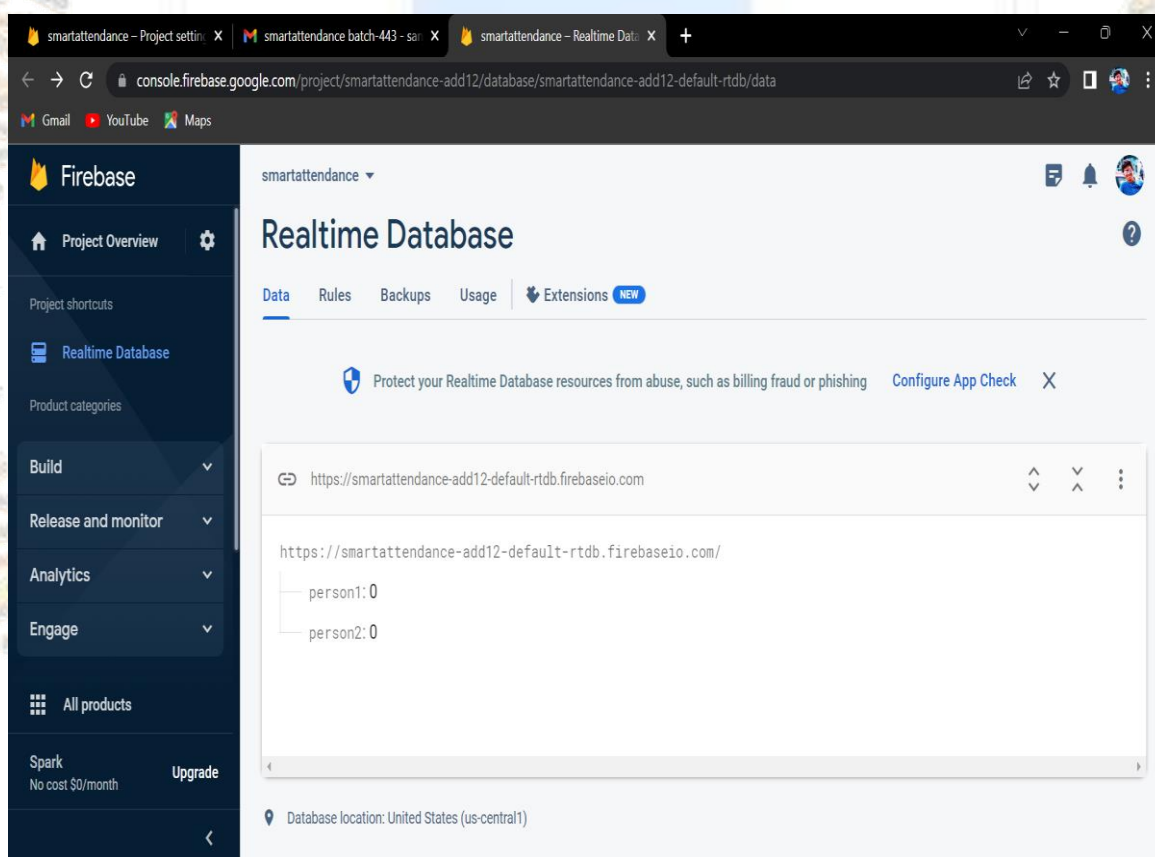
smartattendance – Project setting X
smartattendance batch-443 - sar X
smartattendance – Realtime Data X
+

console.firebase.google.com/project/smartattendance-add12/database/smartattendance-add12-default-rtdb/data

Gmail YouTube Maps

Firebase

Project Overview

Project shortcuts

Realtime Database

Product categories

Build

Release and monitor

Analytics

Engage

All products

Spark
No cost $0/month
Upgrade

smartattendance

Realtime Database

Data Rules Backups Usage Extensions NEW

Protect your Realtime Database resources from abuse, such as billing fraud or phishing Configure App Check X

https://smartattendance-add12-default-rtdb.firebaseio.com

https://smartattendance-add12-default-rtdb.firebaseio.com/
person1: 0
person2: 0

Database location: United States (us-central1)